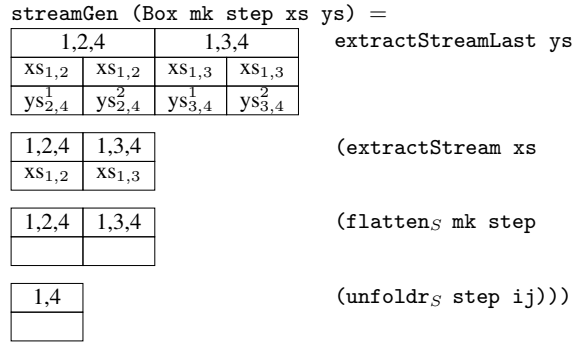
streamGen (Box mk step xs ys) =

| 1,2,4 | | 1,3,4 | |
|---|---|---|---|
| $xs_{1,2}$ | $xs_{1,2}$ | $xs_{1,3}$ | $xs_{1,3}$ |
| $ys^1_{2,4}$ | $ys^2_{2,4}$ | $ys^1_{3,4}$ | $ys^2_{3,4}$ |

extractStreamLast ys

| 1,2,4 | 1,3,4 |
|---|---|
| $xs_{1,2}$ | $xs_{1,3}$ |

(extractStream xs

| 1,2,4 | 1,3,4 |
|---|---|
| | |

(flatten$_S$ mk step

| 1,4 |
|---|
| |

(unfoldr$_S$ step ij)))